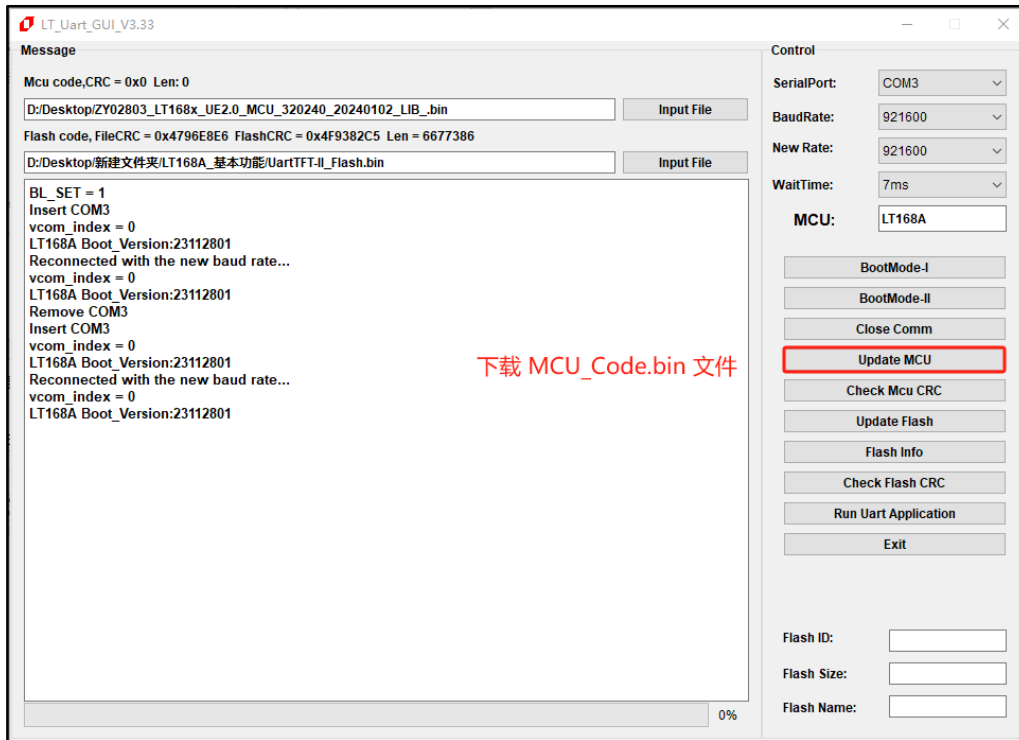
LT_Uart_GUI_V3.33

Message

Mcu code,CRC = 0x0 Len: 0

D:/Desktop/ZY02803_LT168x_UE2.0_MCU_320240_20240102_LIB_.bin

Input File

Flash code, FileCRC = 0x4796E8E6 FlashCRC = 0x4F9382C5 Len = 6677386

D:/Desktop/新建文件夹/LT168A_基本功能/UartTFT-II_Flash.bin

Input File

BL_SET = 1
Insert COM3
vcom_index = 0
LT168A Boot_Version:23112801
Reconnected with the new baud rate...
vcom_index = 0
LT168A Boot_Version:23112801
Remove COM3
Insert COM3
vcom_index = 0
LT168A Boot_Version:23112801
Reconnected with the new baud rate...
vcom_index = 0
LT168A Boot_Version:23112801

下载 MCU_Code.bin 文件

0%

Control

SerialPort: COM3

BaudRate: 921600

New Rate: 921600

WaitTime: 7ms

MCU: LT168A

BootMode-I

BootMode-II

Close Comm

Update MCU

Check Mcu CRC

Update Flash

Flash Info

Check Flash CRC

Run Uart Application

Exit

Flash ID:

Flash Size:

Flash Name: